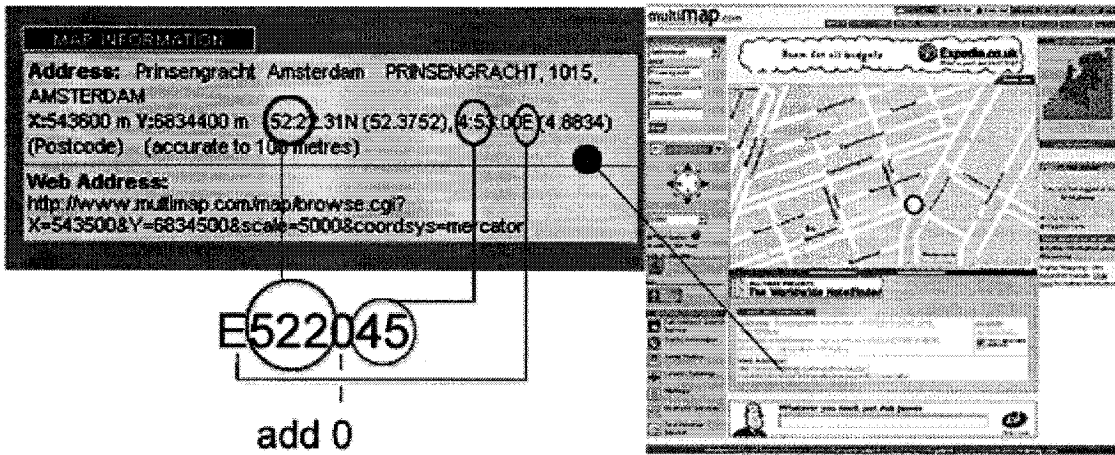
MAP INFORMATION

Address: Prinsengracht Amsterdam PRINSENGRACHT, 1015, AMSTERDAM
X:543600 m Y:6834400 m (52:22:31N (52.3752), 4:53:00E (4.8834) (Postcode) (accurate to 100 metres)

Web Address:
http://www.multimap.com/map/browse.cgi?X=543500&Y=6834500&scale=5000&coordsys=mercator

E522045

add 0

multimap.com

Expedia.co.uk